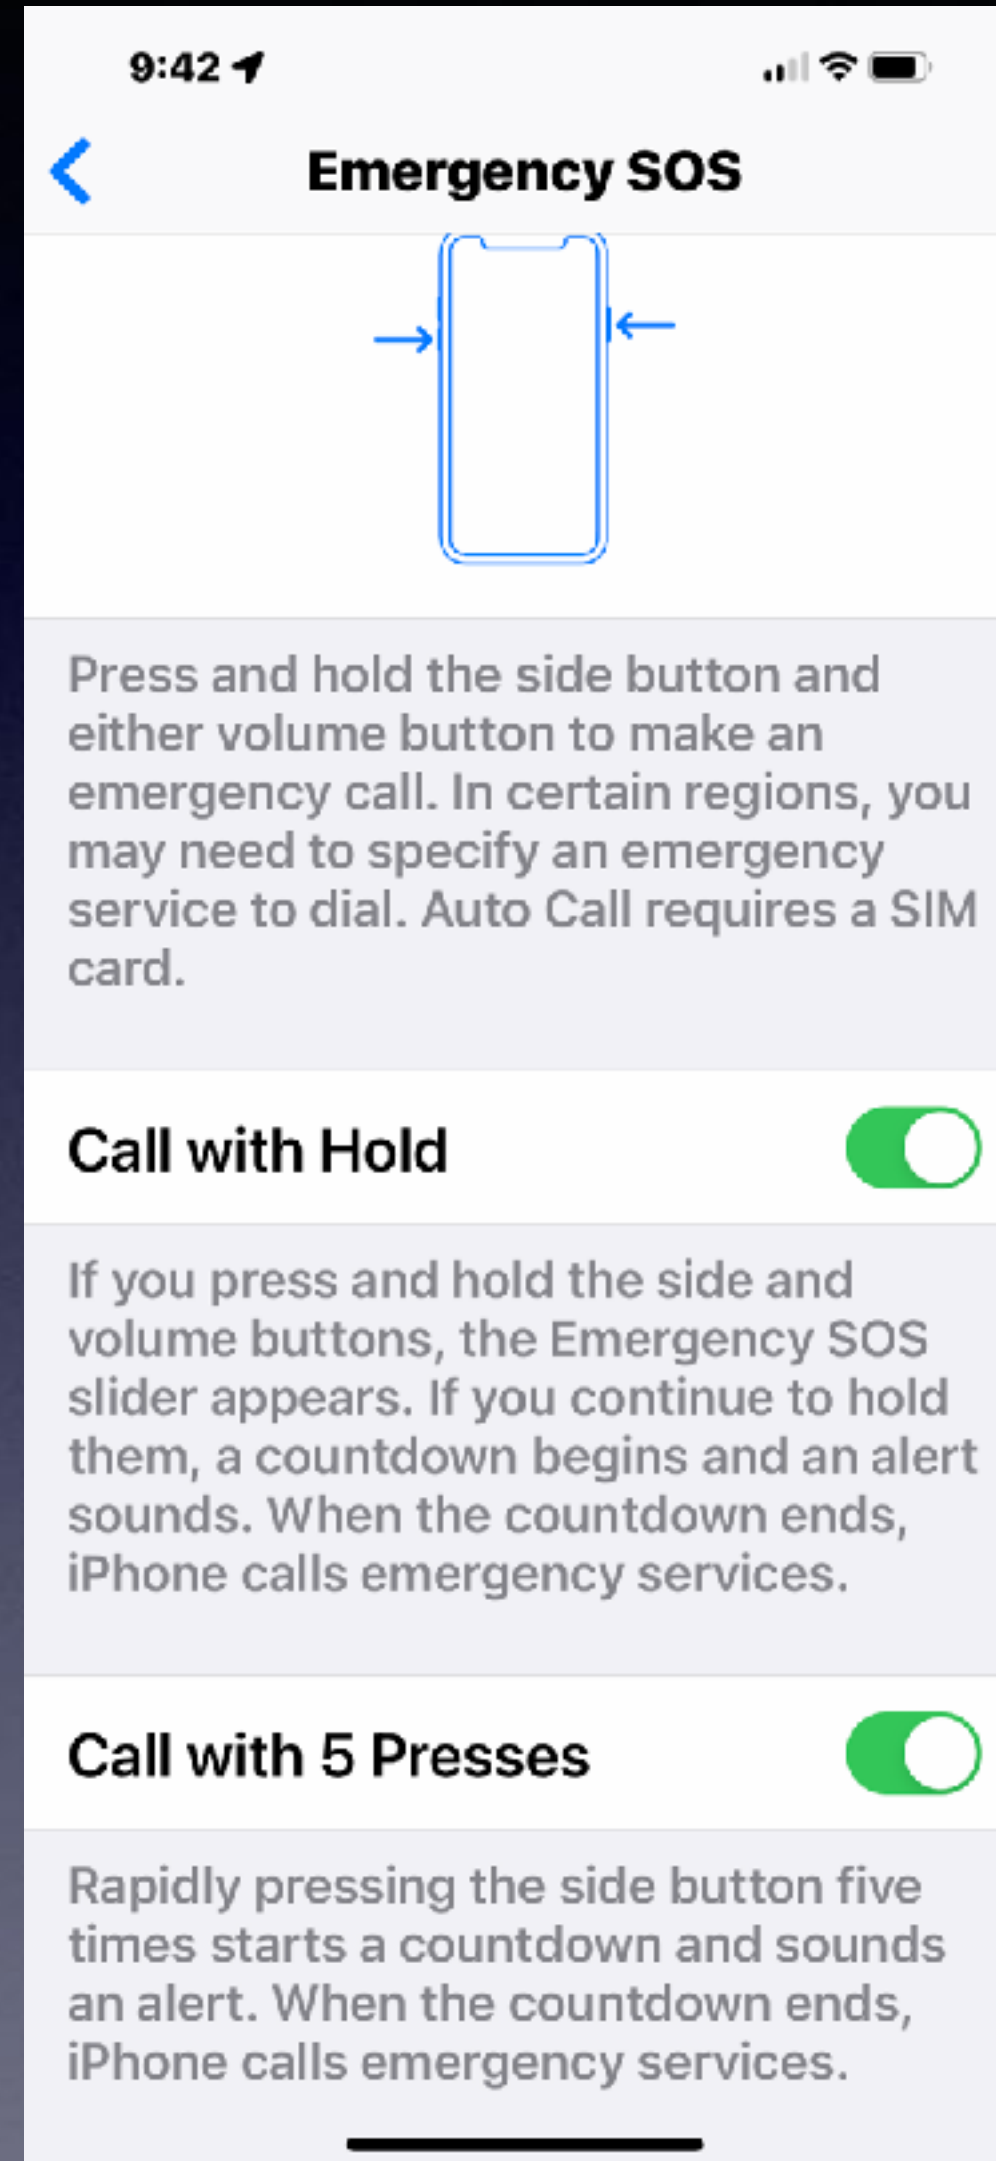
9:42

Emergency SOS

Press and hold the side button and either volume button to make an emergency call. In certain regions, you may need to specify an emergency service to dial. Auto Call requires a SIM card.

Call with Hold

If you press and hold the side and volume buttons, the Emergency SOS slider appears. If you continue to hold them, a countdown begins and an alert sounds. When the countdown ends, iPhone calls emergency services.

Call with 5 Presses

Rapidly pressing the side button five times starts a countdown and sounds an alert. When the countdown ends, iPhone calls emergency services.